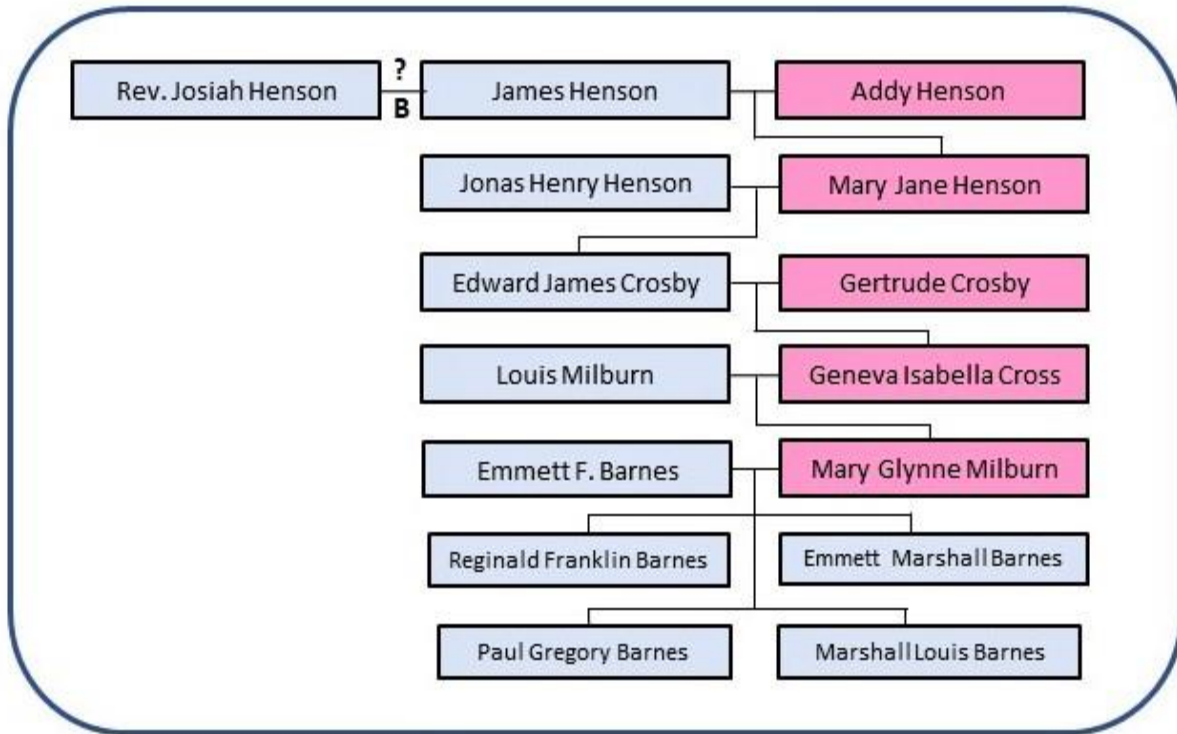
Rev. Josiah Henson
?
B
James Henson
Addy Henson
Jonas Henry Henson
Mary Jane Henson
Edward James Crosby
Gertrude Crosby
Louis Milburn
Geneva Isabella Cross
Emmett F. Barnes
Mary Glynne Milburn
Reginald Franklin Barnes
Emmett Marshall Barnes
Paul Gregory Barnes
Marshall Louis Barnes